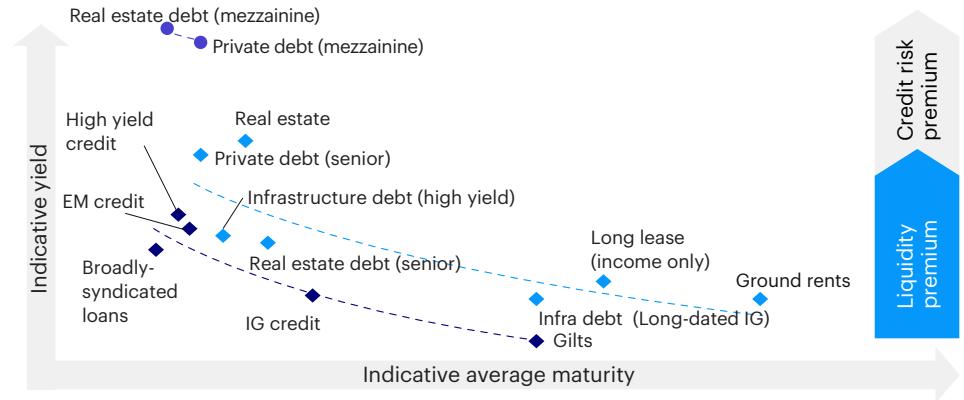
Real estate debt (mezzainine)

Private debt (mezzainine)

Real estate

Private debt (senior)

High yield credit

EM credit

Infrastructure debt (high yield)

Broadly-syndicated loans

Real estate debt (senior)

IG credit

Long lease (income only)

Ground rents

Infra debt (Long-dated IG)

Gilts

Indicative yield

Indicative average maturity

Credit risk premium

Liquidity premium